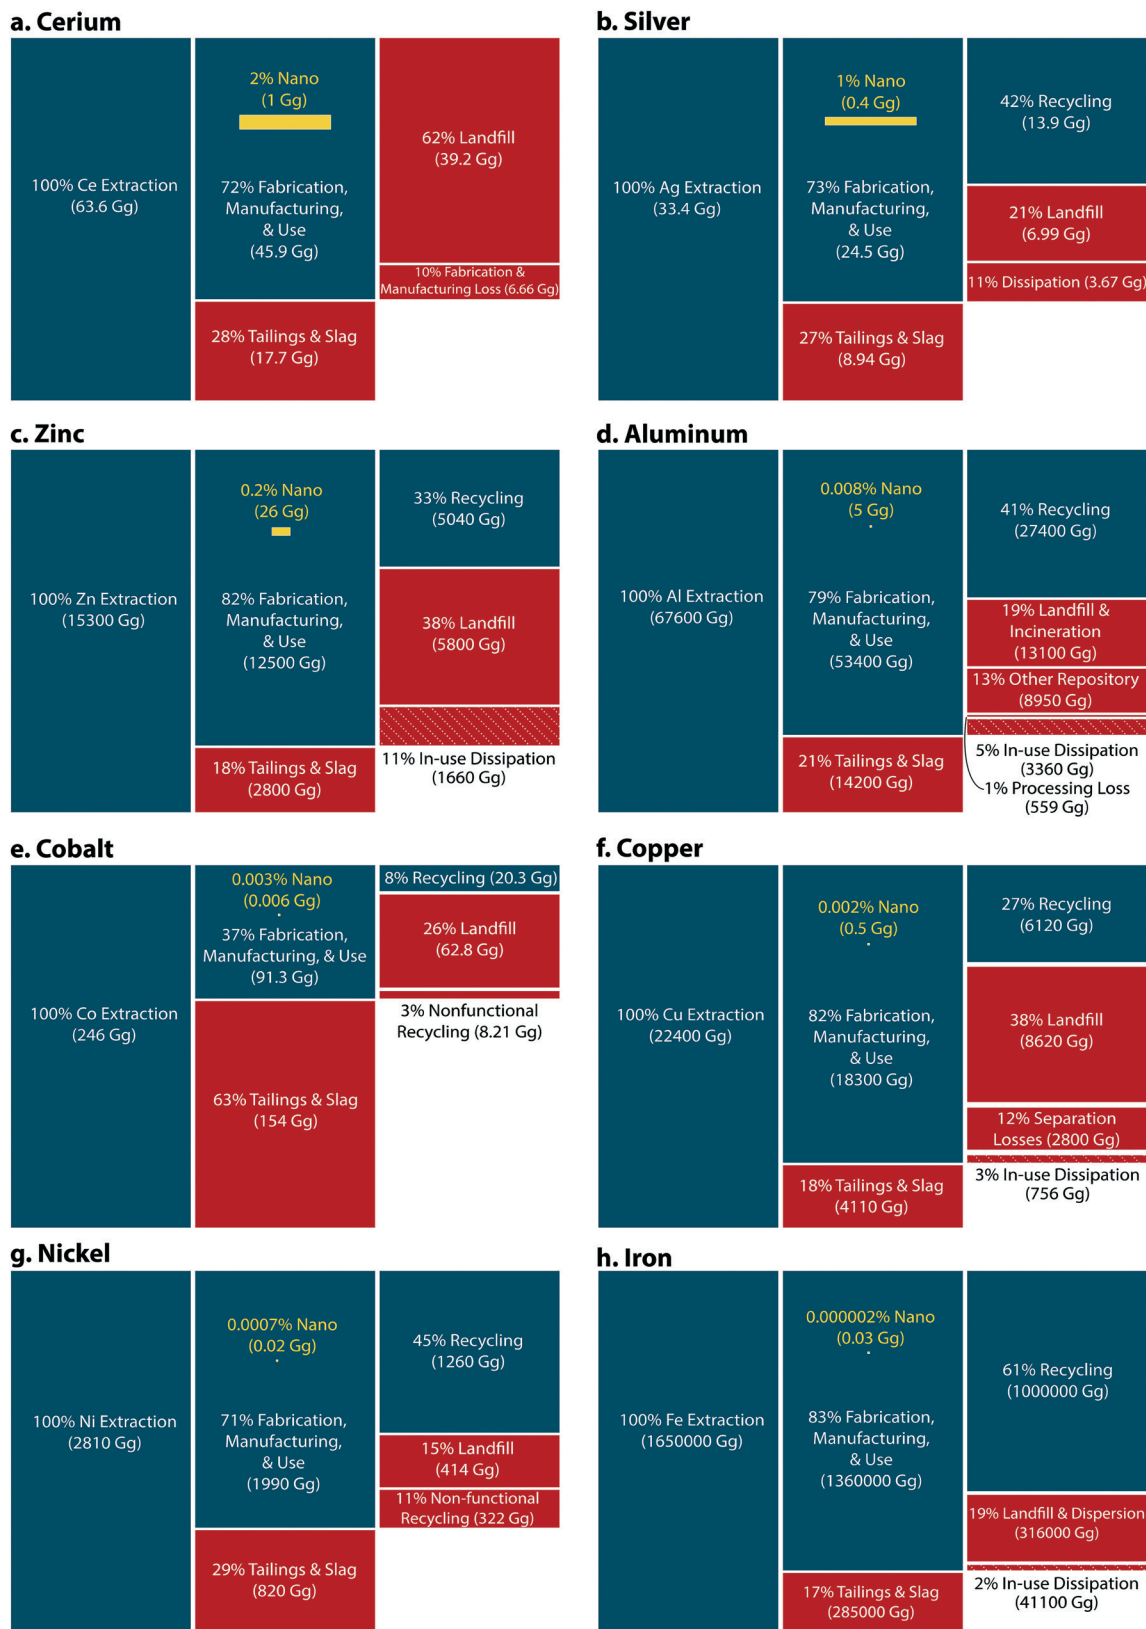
a. Cerium

100% Ce Extraction (63.6 Gg)

2% Nano (1 Gg)

72% Fabrication, Manufacturing, & Use (45.9 Gg)

28% Tailings & Slag (17.7 Gg)

62% Landfill (39.2 Gg)

10% Fabrication & Manufacturing Loss (6.66 Gg)

b. Silver

100% Ag Extraction (33.4 Gg)

1% Nano (0.4 Gg)

73% Fabrication, Manufacturing, & Use (24.5 Gg)

27% Tailings & Slag (8.94 Gg)

42% Recycling (13.9 Gg)

21% Landfill (6.99 Gg)

11% Dissipation (3.67 Gg)

c. Zinc

100% Zn Extraction (15300 Gg)

0.2% Nano (26 Gg)

82% Fabrication, Manufacturing, & Use (12500 Gg)

18% Tailings & Slag (2800 Gg)

33% Recycling (5040 Gg)

38% Landfill (5800 Gg)

11% In-use Dissipation (1660 Gg)

d. Aluminum

100% Al Extraction (67600 Gg)

0.008% Nano (5 Gg)

79% Fabrication, Manufacturing, & Use (53400 Gg)

21% Tailings & Slag (14200 Gg)

41% Recycling (27400 Gg)

19% Landfill & Incineration (13100 Gg)

13% Other Repository (8950 Gg)

5% In-use Dissipation (3360 Gg)

1% Processing Loss (559 Gg)

e. Cobalt

100% Co Extraction (246 Gg)

0.003% Nano (0.006 Gg)

37% Fabrication, Manufacturing, & Use (91.3 Gg)

63% Tailings & Slag (154 Gg)

8% Recycling (20.3 Gg)

26% Landfill (62.8 Gg)

3% Nonfunctional Recycling (8.21 Gg)

f. Copper

100% Cu Extraction (22400 Gg)

0.002% Nano (0.5 Gg)

82% Fabrication, Manufacturing, & Use (18300 Gg)

18% Tailings & Slag (4110 Gg)

27% Recycling (6120 Gg)

38% Landfill (8620 Gg)

12% Separation Losses (2800 Gg)

3% In-use Dissipation (756 Gg)

g. Nickel

100% Ni Extraction (2810 Gg)

0.0007% Nano (0.02 Gg)

71% Fabrication, Manufacturing, & Use (1990 Gg)

29% Tailings & Slag (820 Gg)

45% Recycling (1260 Gg)

15% Landfill (414 Gg)

11% Non-functional Recycling (322 Gg)

h. Iron

100% Fe Extraction (1650000 Gg)

0.000002% Nano (0.03 Gg)

83% Fabrication, Manufacturing, & Use (1360000 Gg)

17% Tailings & Slag (285000 Gg)

61% Recycling (1000000 Gg)

19% Landfill & Dispersion (316000 Gg)

2% In-use Dissipation (41100 Gg)